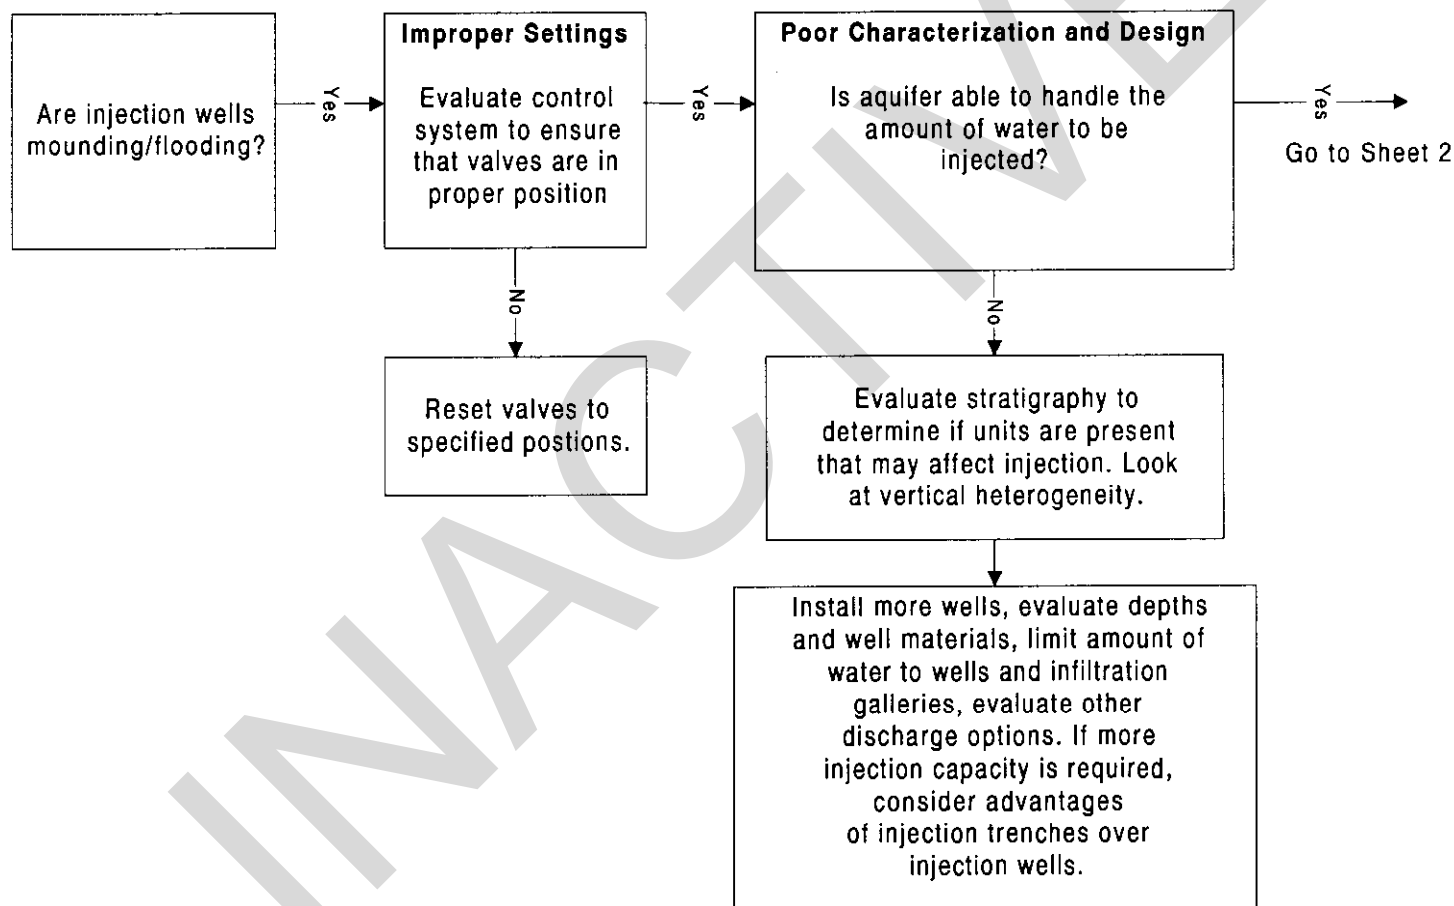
Are injection wells mounding/flooding?

Yes

Improper Settings

Evaluate control system to ensure that valves are in proper position

Yes

No

Reset valves to specified postions.

Poor Characterization and Design

Is aquifer able to handle the amount of water to be injected?

Yes

Go to Sheet 2

No

Evaluate stratigraphy to determine if units are present that may affect injection. Look at vertical heterogeneity.

Install more wells, evaluate depths and well materials, limit amount of water to wells and infiltration galleries, evaluate other discharge options. If more injection capacity is required, consider advantages of injection trenches over injection wells.

INACTIVE